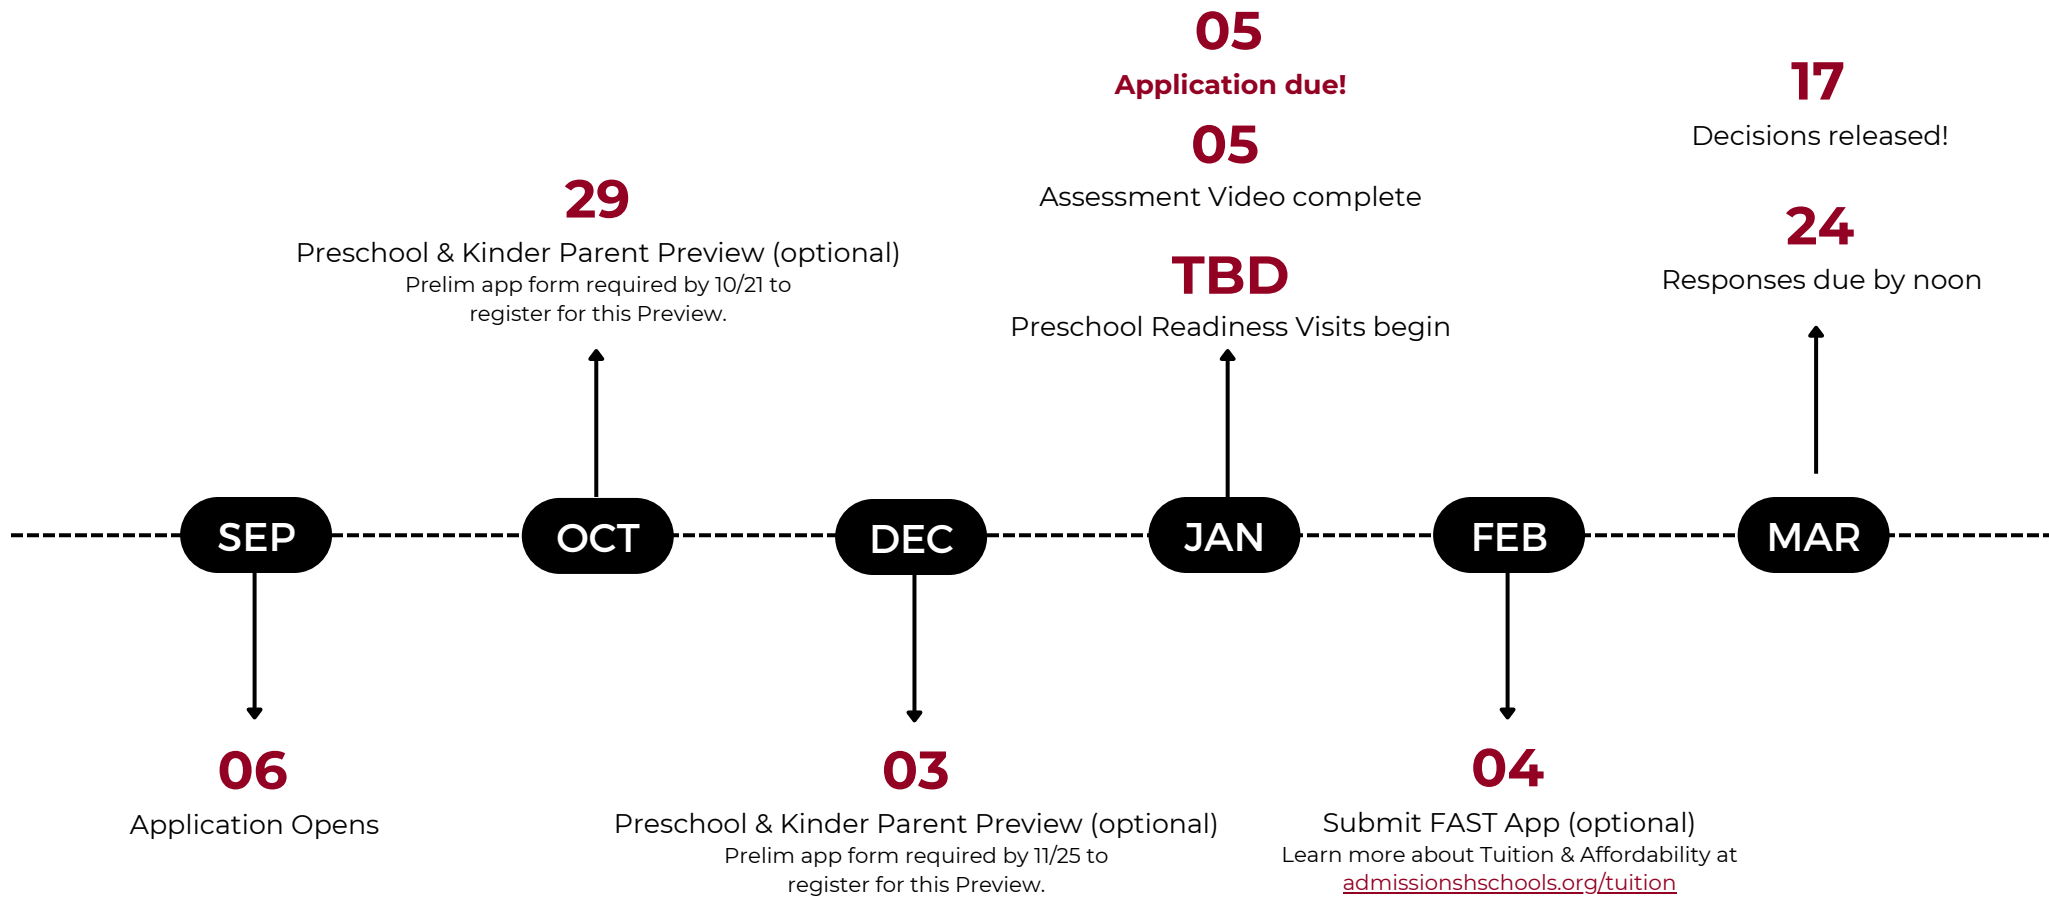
05
Application due!

05
Assessment Video complete

TBD
Preschool Readiness Visits begin

17
Decisions released!

24
Responses due by noon

29
Preschool & Kinder Parent Preview (optional)
Prelim app form required by 10/21 to register for this Preview.

SEP

OCT

DEC

JAN

FEB

MAR

06
Application Opens

03
Preschool & Kinder Parent Preview (optional)
Prelim app form required by 11/25 to register for this Preview.

04
Submit FAST App (optional)
Learn more about Tuition & Affordability at admissionshschools.org/tuition